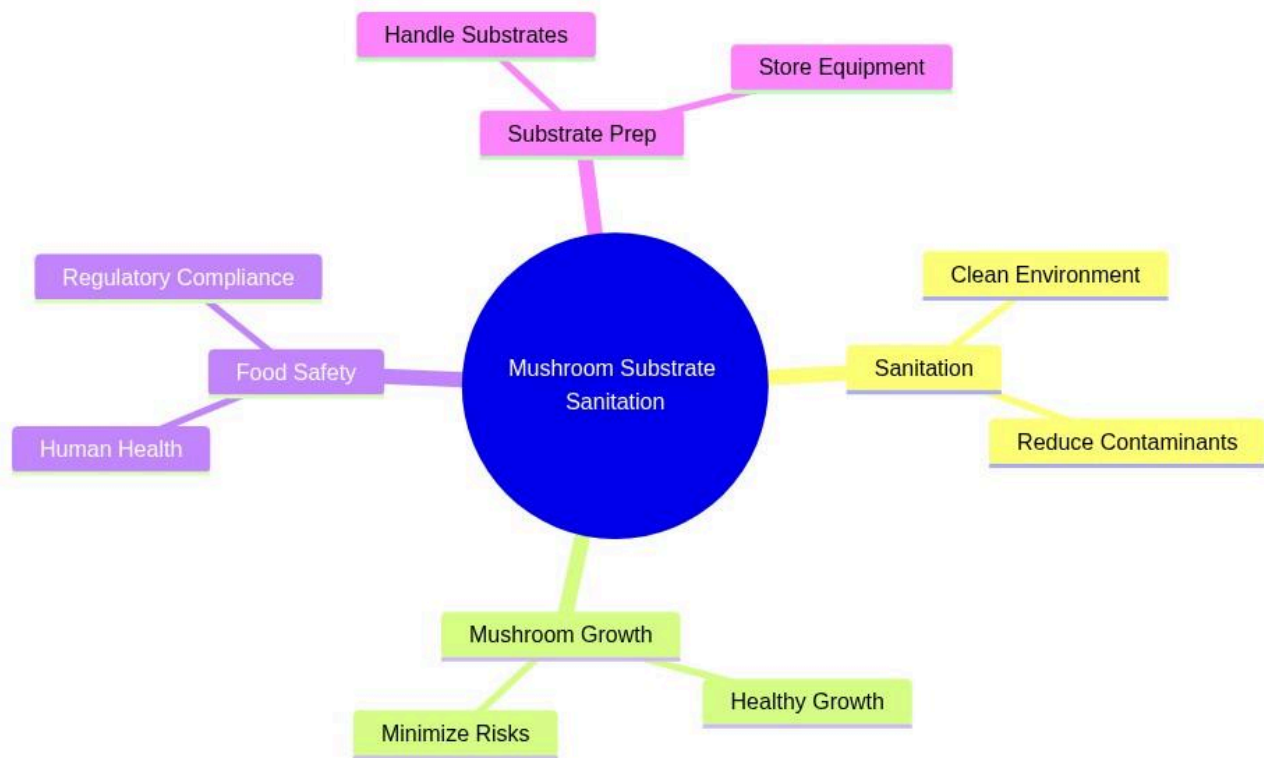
Mushroom Substrate Sanitation

Substrate Prep
Handle Substrates
Store Equipment

Sanitation
Clean Environment
Reduce Contaminants

Mushroom Growth
Healthy Growth
Minimize Risks

Food Safety
Regulatory Compliance
Human Health